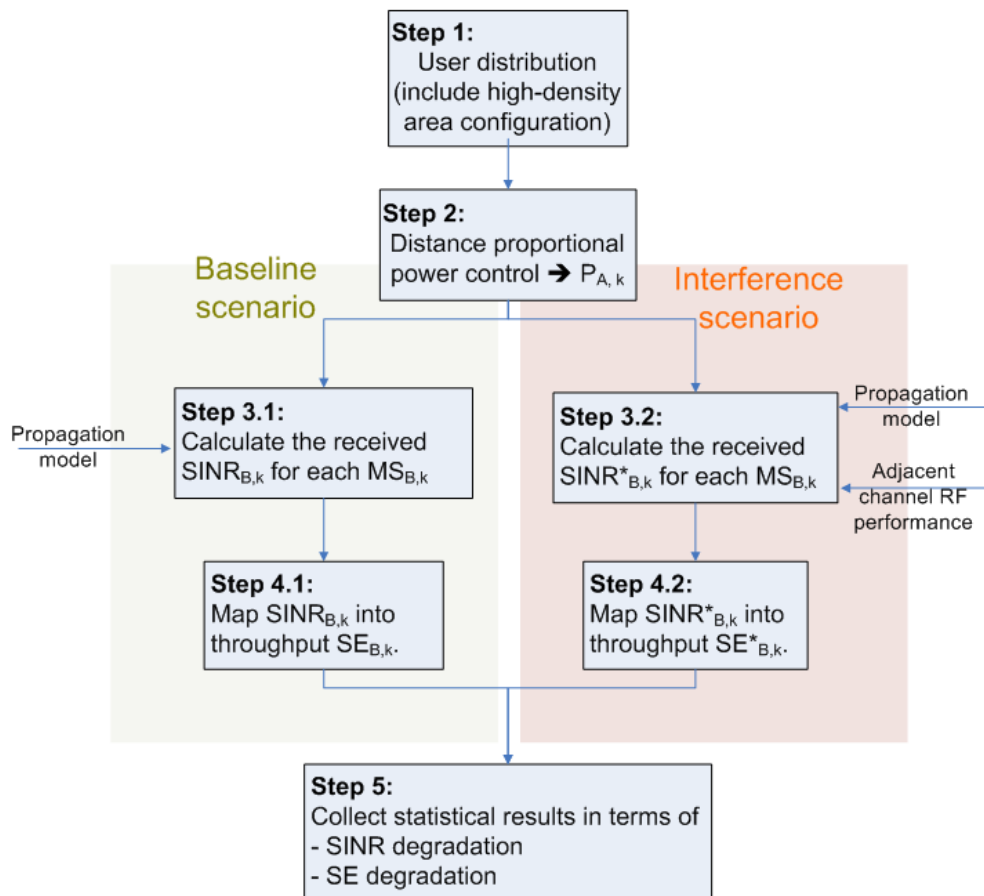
**Step 1:**
User distribution (include high-density area configuration)

**Step 2:**
Distance proportional power control ➔ $P_{A,k}$

Baseline scenario

Interference scenario

Propagation model

**Step 3.1:**
Calculate the received $SINR_{B,k}$ for each $MS_{B,k}$

Propagation model

**Step 3.2:**
Calculate the received $SINR^*_{B,k}$ for each $MS_{B,k}$

Adjacent channel RF performance

**Step 4.1:**
Map $SINR_{B,k}$ into throughput $SE_{B,k}$.

**Step 4.2:**
Map $SINR^*_{B,k}$ into throughput $SE^*_{B,k}$.

**Step 5:**
Collect statistical results in terms of
- SINR degradation
- SE degradation